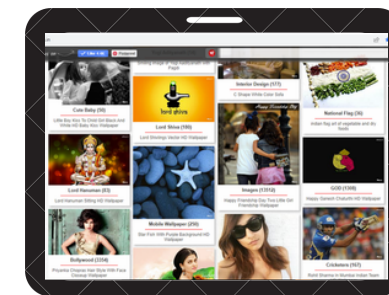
Like 4.4k
Instagram
Cute Baby (30)
Little Boy How To Child Girl Black and White HD Baby Kiss Wallpaper
lord shiva
Lord Shiva (195)
Lord Shivling Vector HD Wallpaper
Lord Hanuman (63)
Lord Hanuman Sitting HD Wallpaper
Mobile Wallpaper (256)
Bollywood (1254)
Interior Design (177)
Images (1310)
Happy Friendship Day Two Little Girl Friendship Wallpaper
Happy Friendship Day
National Flag (36)
GOD (1398)
Happy Ganesh Chaturthi HD Wallpaper
Cricketers (97)